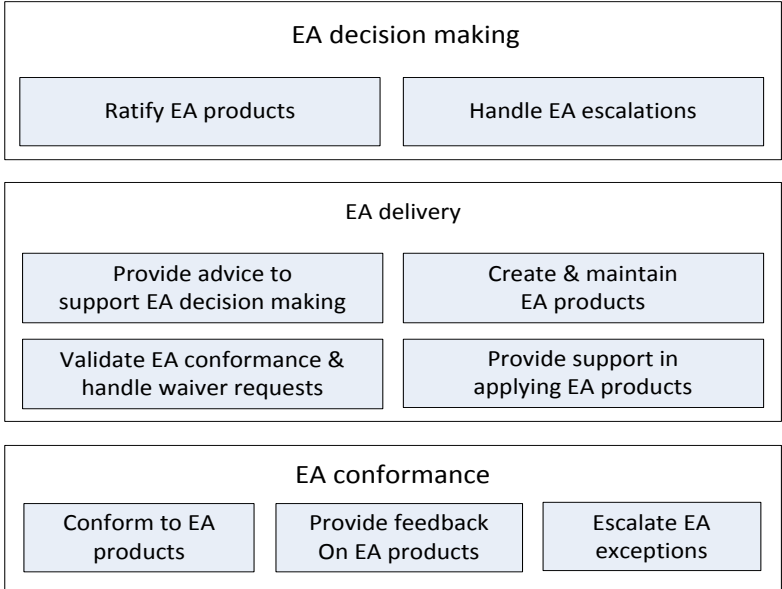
EA decision making

Ratify EA products

Handle EA escalations

EA delivery

Provide advice to support EA decision making

Create & maintain EA products

Validate EA conformance & handle waiver requests

Provide support in applying EA products

EA conformance

Conform to EA products

Provide feedback On EA products

Escalate EA exceptions